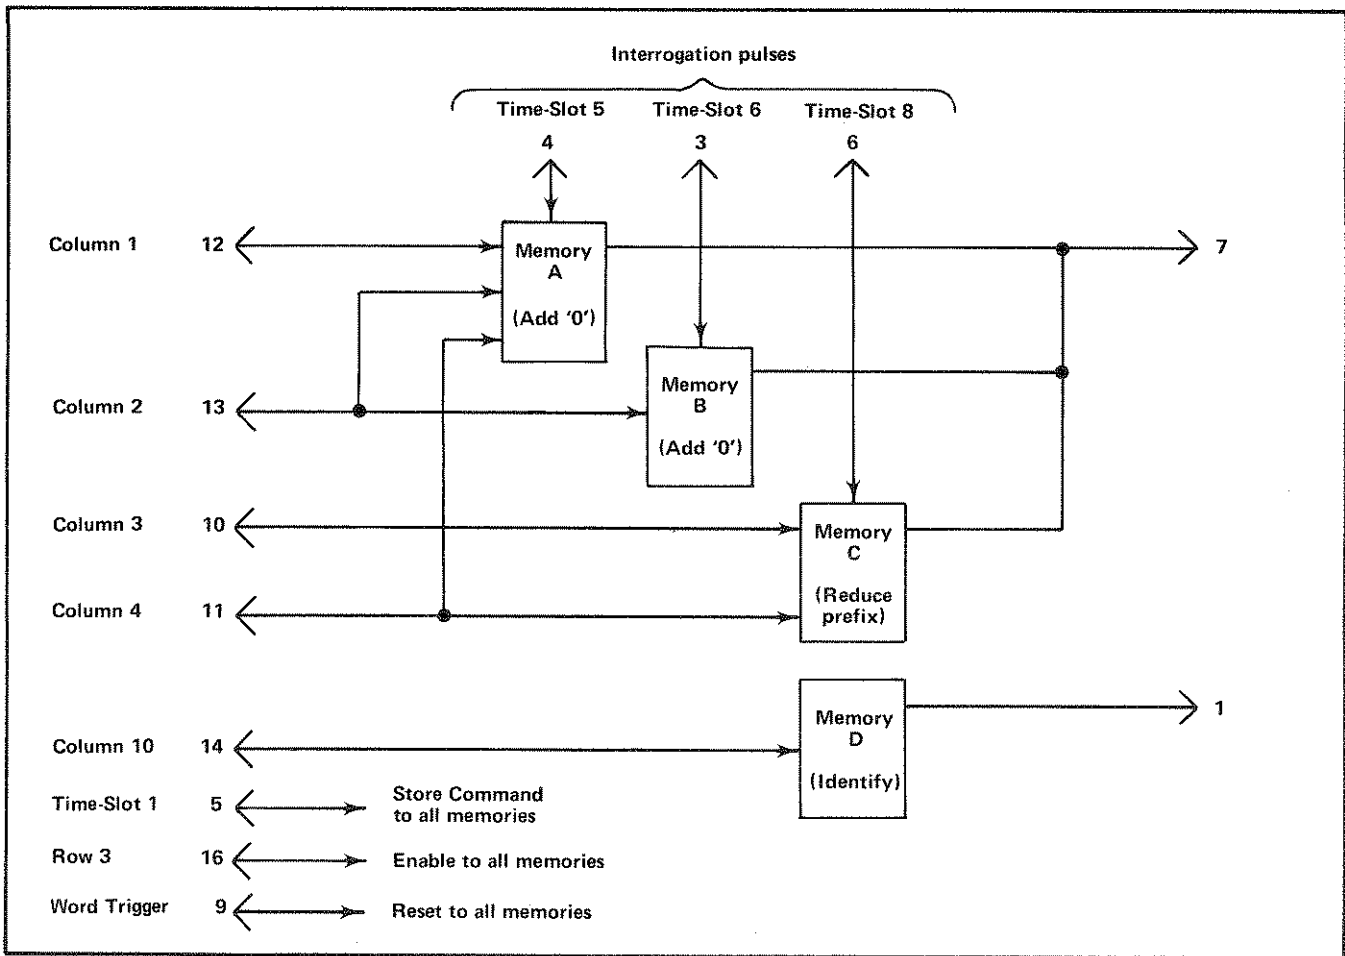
Interrogation pulses

Time-Slot 5 Time-Slot 6 Time-Slot 8

4 3 6

Column 1 12

Memory A (Add '0')

7

Memory B (Add '0')

Column 2 13

Column 3 10

Memory C (Reduce prefix)

Column 4 11

Memory D (Identify)

1

Column 10 14

Time-Slot 1 5 Store Command to all memories

Row 3 16 Enable to all memories

Word Trigger 9 Reset to all memories